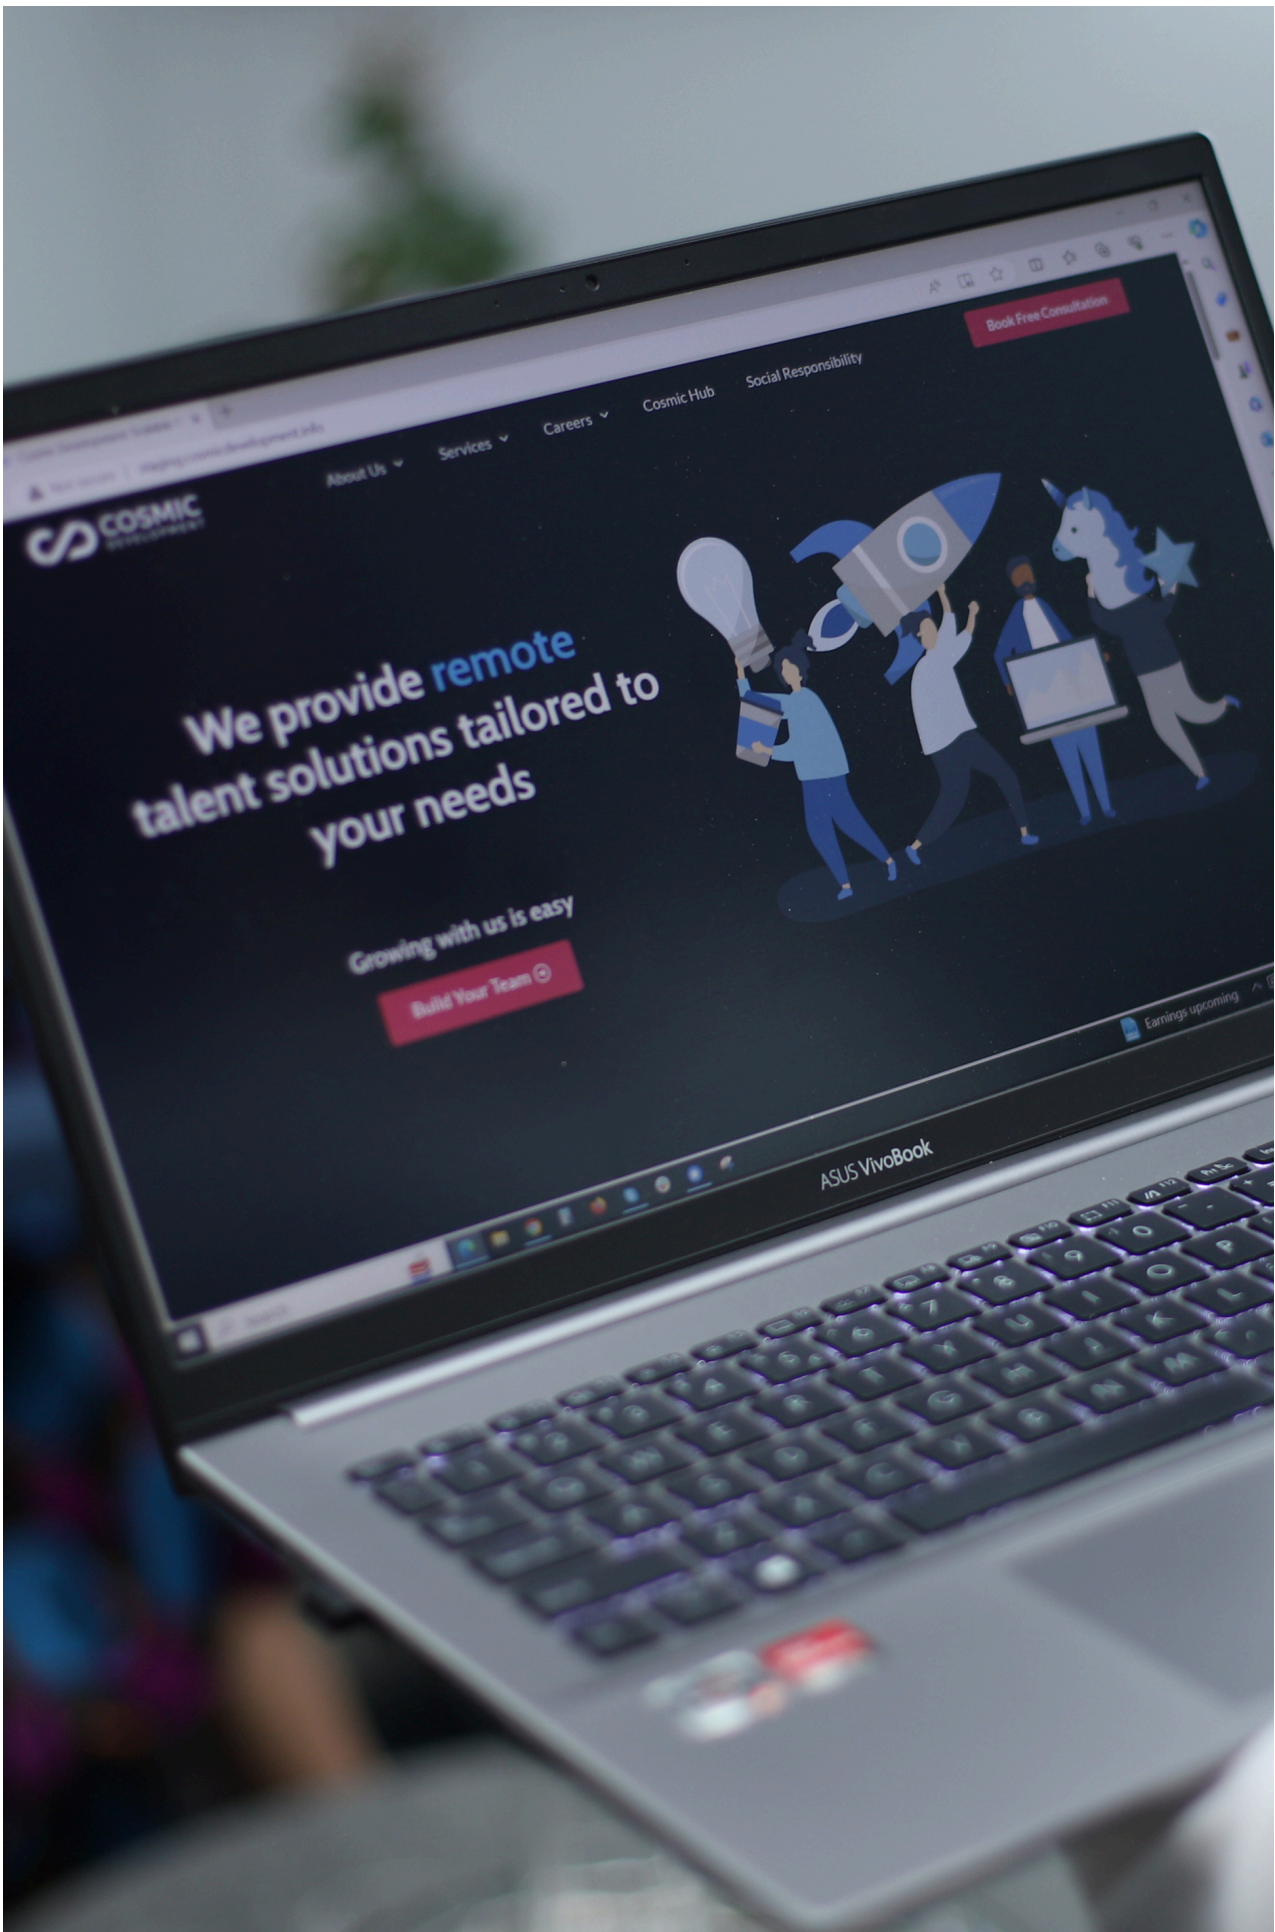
COSMIC DEVELOPMENT

About Us Services Careers Cosmic Hub Social Responsibility

Book Free Consultation

We provide remote talent solutions tailored to your needs

Growing with us is easy

Build Your Team

Earnings upcoming

ASUS VivoBook